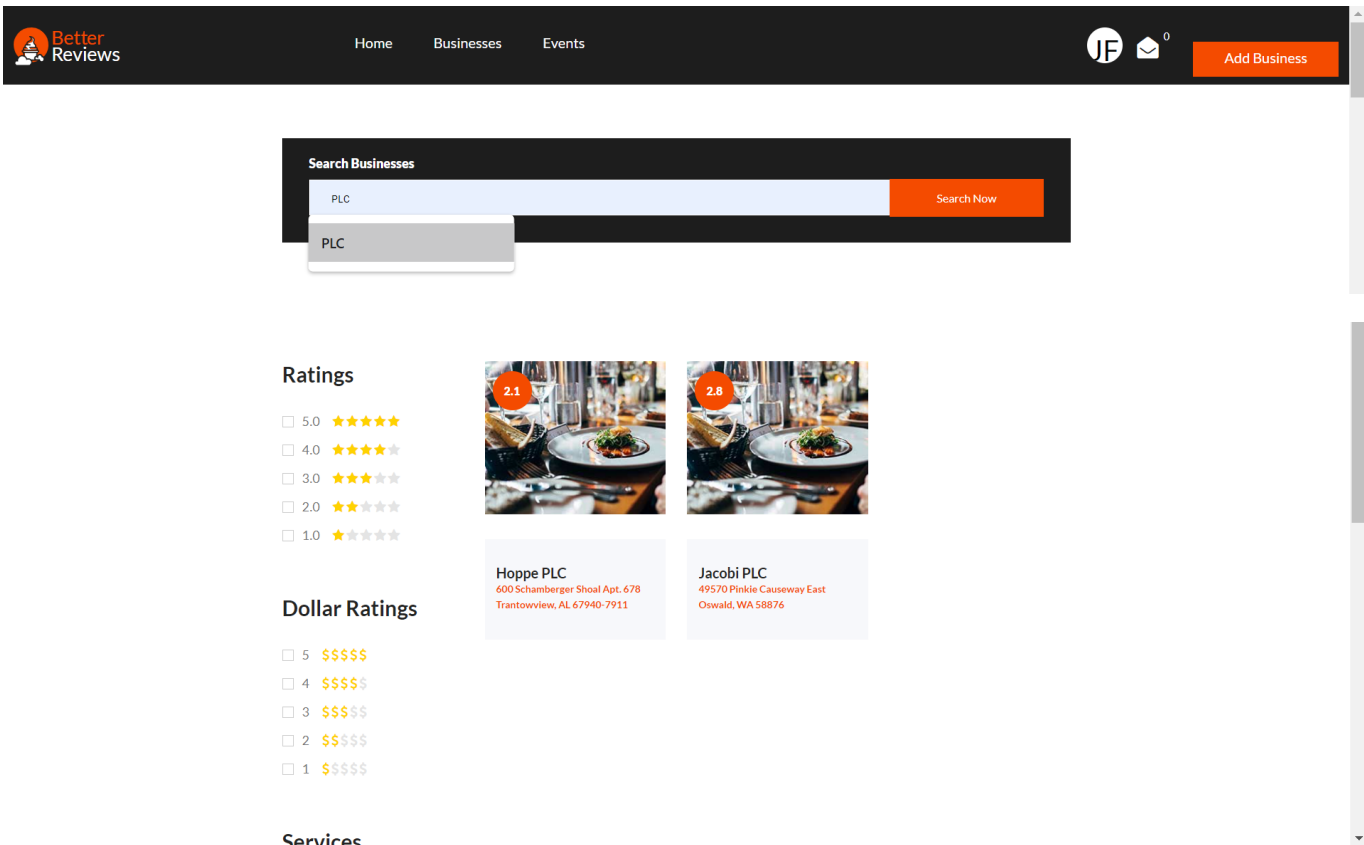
Better Reviews

Home Businesses Events

JF 0 Add Business

Search Businesses

PLC

Search Now

PLC

Ratings

5.0 ★★★★★
4.0 ★★★★★
3.0 ★★★★★
2.0 ★★★★★
1.0 ★★★★★

Dollar Ratings

5 $$$$$
4 $$$$$
3 $$$$$
2 $$$$$
1 $$$$$

Services

2.1

Hoppe PLC
600 Schamberger Shoal Apt. 678 Trantowview, AL 67940-7911

2.8

Jacobi PLC
49570 Pinkie Causeway East Oswald, WA 58876